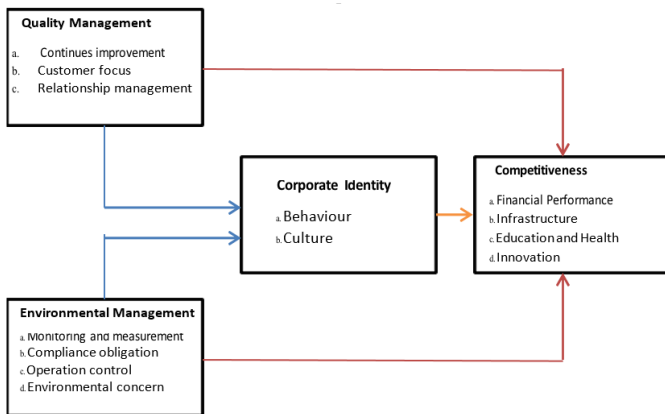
Quality Management

a. Continues improvement
b. Customer focus
c. Relationship management

Corporate Identity

a. Behaviour
b. Culture

Competitiveness

a. Financial Performance
b. Infrastructure
c. Education and Health
d. Innovation

Environmental Management

a. Monitoring and measurement
b. Compliance obligation
c. Operation control
d. Environmental concern